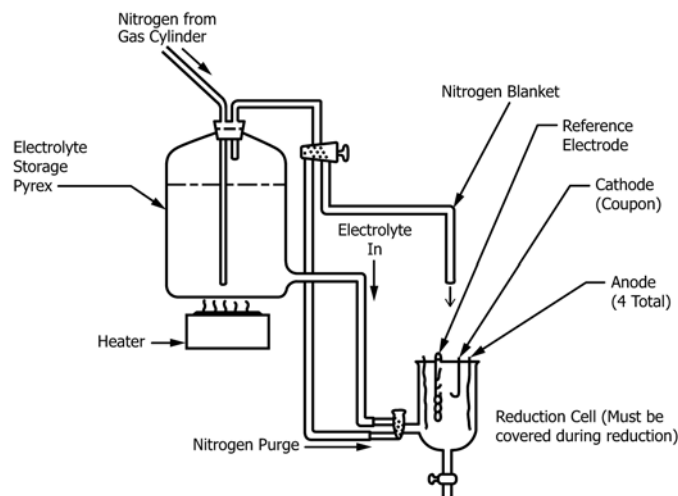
Nitrogen from
Gas Cylinder

Nitrogen Blanket

Reference
Electrode

Electrolyte
Storage
Pyrex

Cathode
(Coupon)

Electrolyte
In

Anode
(4 Total)

Heater

Reduction Cell (Must be
covered during reduction)

Nitrogen Purge